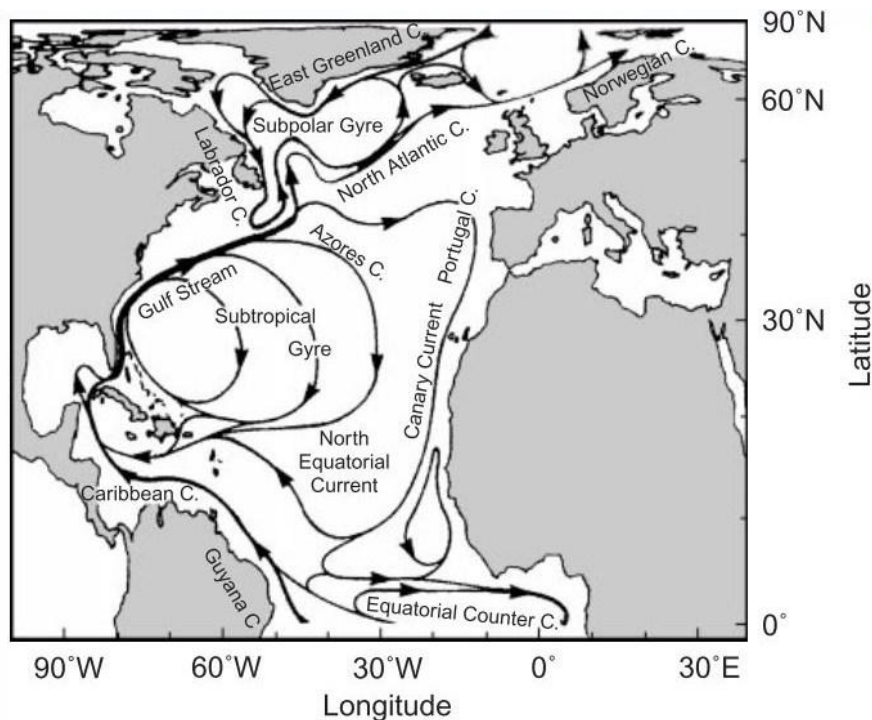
East Greenland C.
Norwegian C.
Subpolar Gyre
Labrador C.
North Atlantic C.
Portugal C.
Azores C.
Gulf Stream
Subtropical
Gyre
Canary Current
North
Equatorial
Current
Caribbean C.
Guyana C
Equatorial Counter C.

90°N
60°N
30°N
0°
Latitude

90°W
60°W
30°W
0°
30°E
Longitude